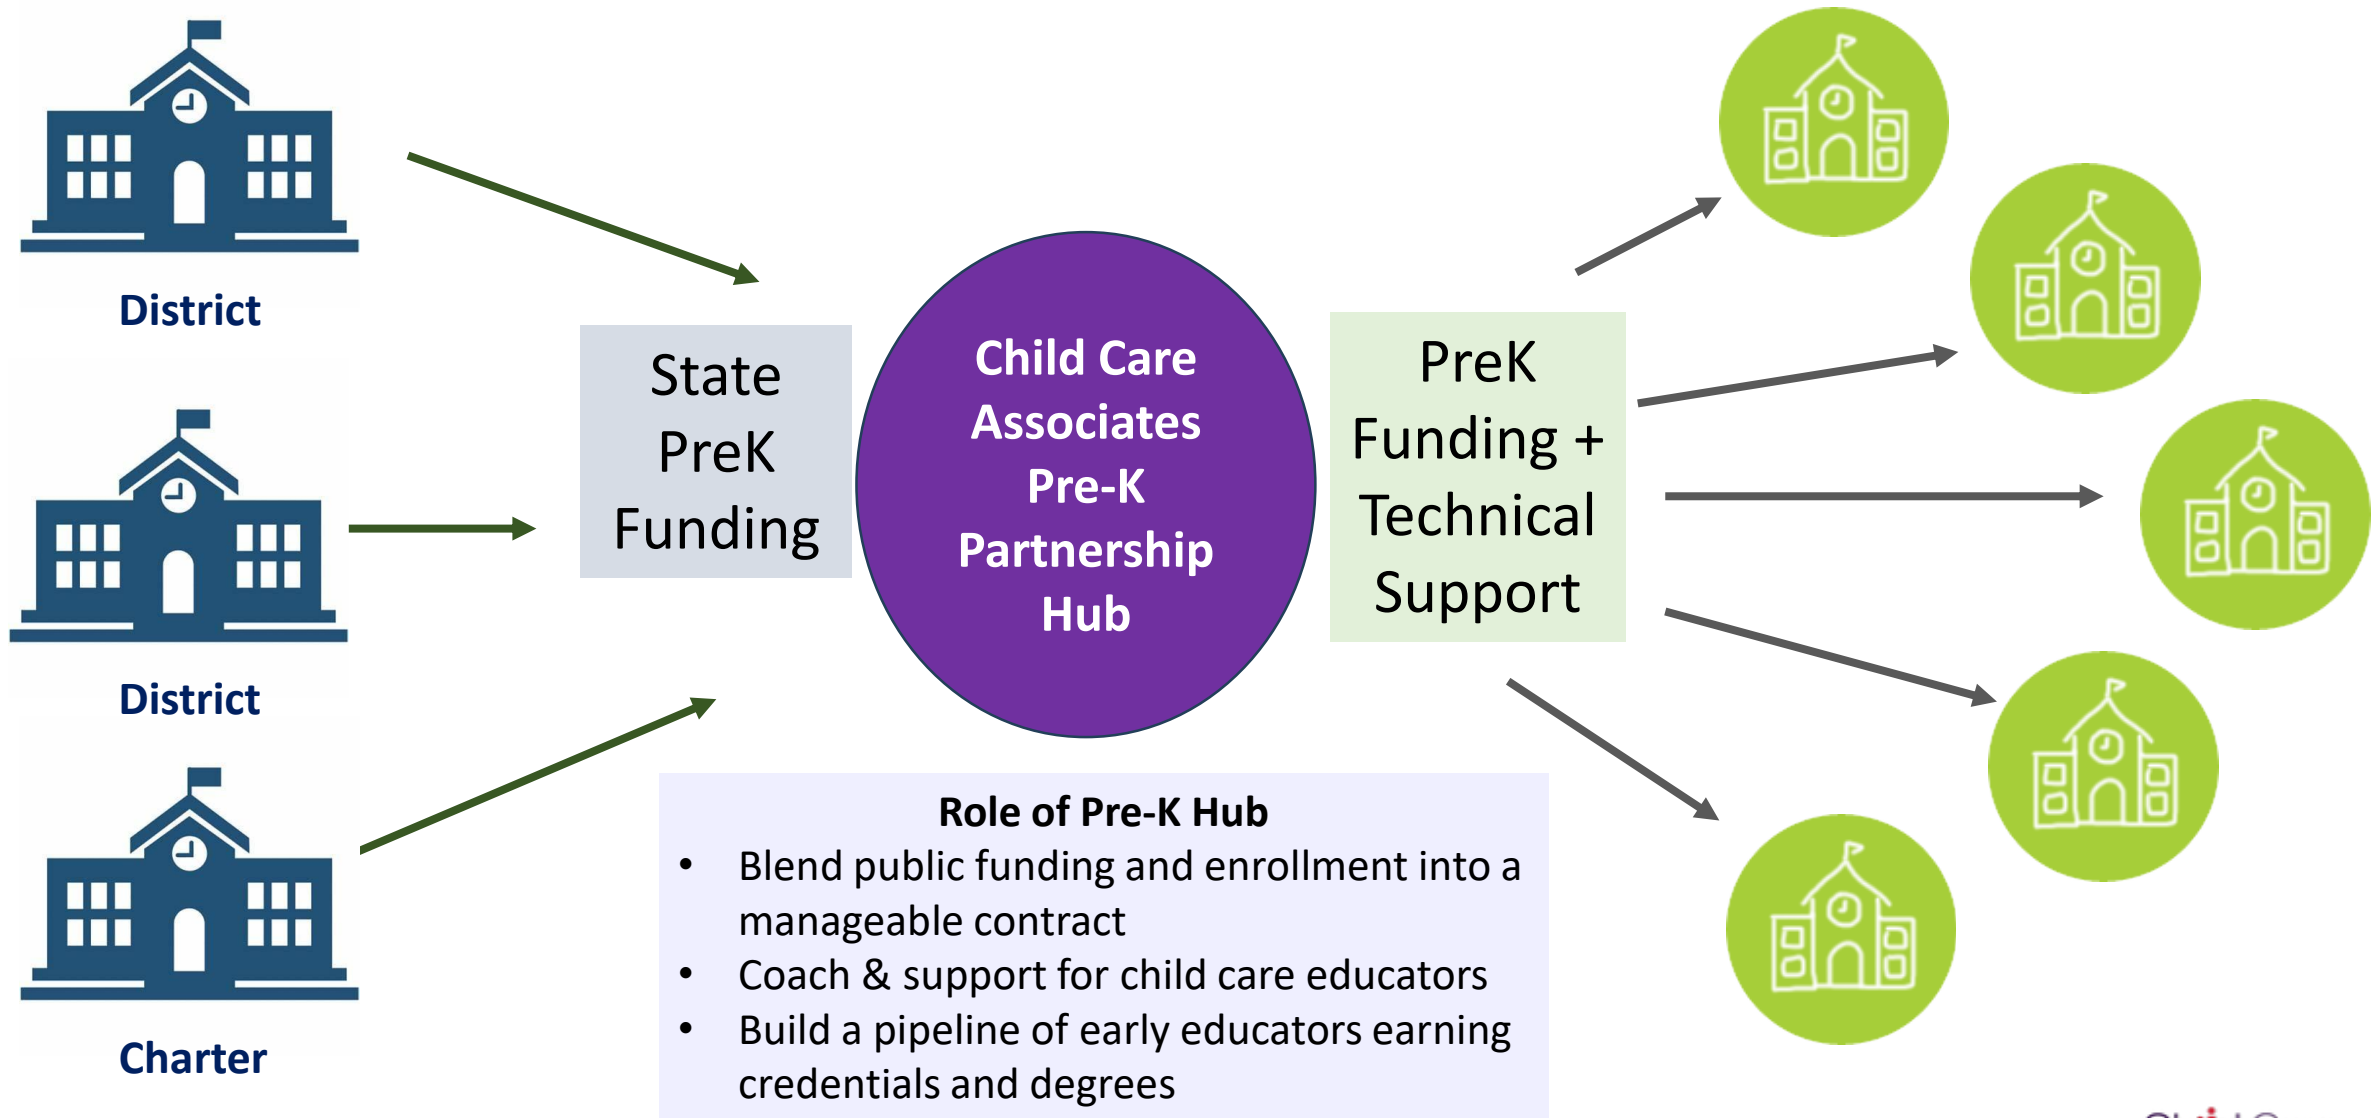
District

District

Charter

State PreK Funding

Child Care Associates Pre-K Partnership Hub

PreK Funding + Technical Support

Role of Pre-K Hub
- Blend public funding and enrollment into a manageable contract
- Coach & support for child care educators
- Build a pipeline of early educators earning credentials and degrees